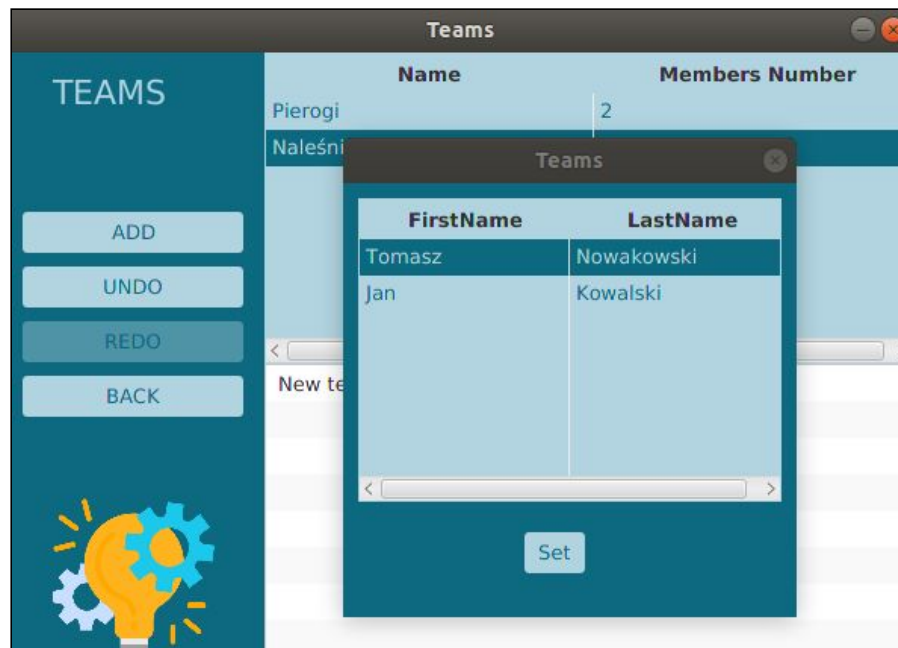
Teams

TEAMS

ADD

UNDO

REDO

BACK

| Name | Members Number |
|---|---|
| Pierogi | 2 |
| Naleśni | |

New te

Teams

| FirstName | LastName |
|---|---|
| Tomasz | Nowakowski |
| Jan | Kowalski |

Set